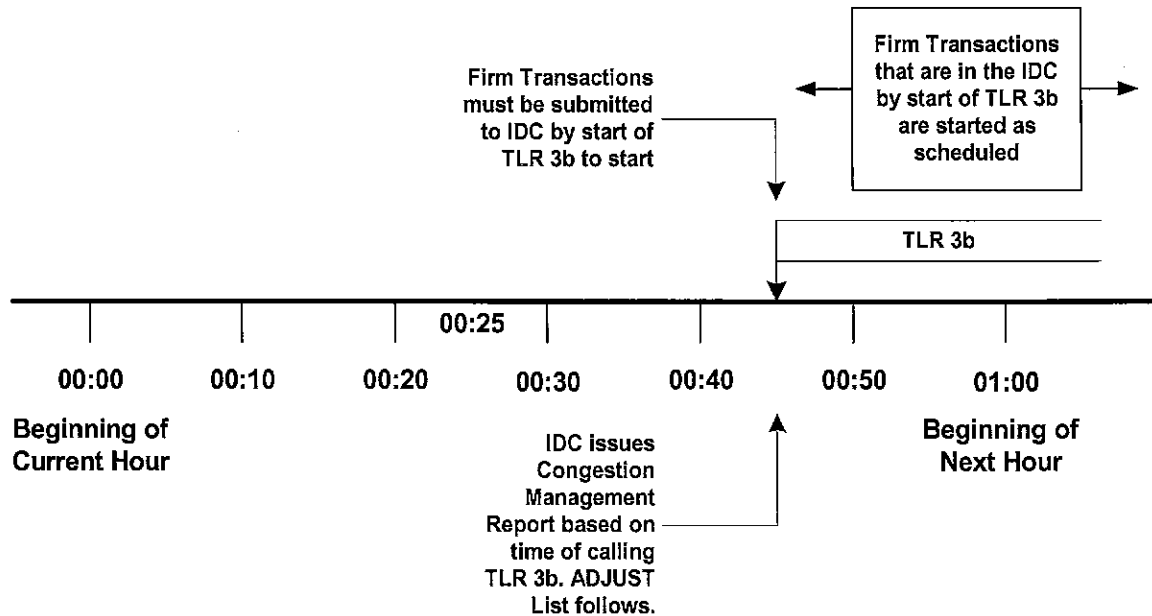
Firm Transactions that are in the IDC by start of TLR 3b are started as scheduled

Firm Transactions must be submitted to IDC by start of TLR 3b to start

TLR 3b

00:25

00:00

00:10

00:20

00:30

00:40

00:50

01:00

Beginning of Current Hour

IDC issues Congestion Management Report based on time of calling TLR 3b. ADJUST List follows.

Beginning of Next Hour